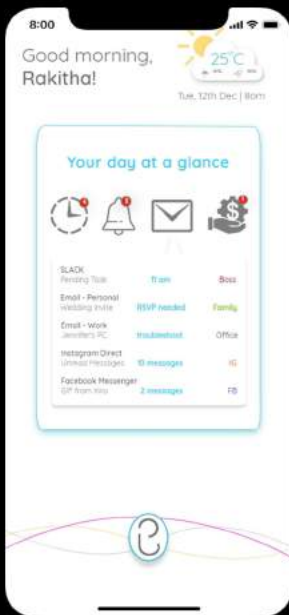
8:00

Good morning, Rakitha!

25°C

Tue, 12th Dec | 8am

Your day at a glance

| | | |
|---|---|---|
| SLACK Pending Task | 11 am | Boss |
| Email - Personal Wedding Invite | RSVP needed | Family |
| Email - Work Jennifer's PC | troubleshoot | Office |
| Instagram Direct Unread Messages | 10 messages | IG |
| Facebook Messenger GIF from Anu | 2 messages | FB |